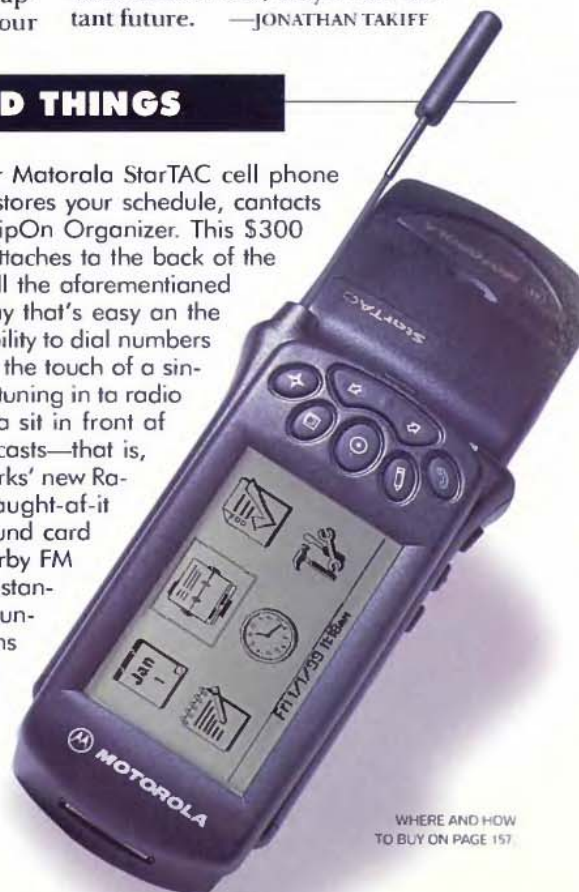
up-
our

tant future. —JONATHAN TAKIFF

D THINGS

r Motorola StarTAC cell phone
stores your schedule, contacts
ipOn Organizer. This $300
ttaches to the back of the
l the aforementioned
y that's easy on the
bility to dial numbers
the touch of a sin-
tuning in to radio
a sit in front of
casts—that is,
rks' new Ra-
ught-of-it
und card
rby FM
stan-
un-
ns

StarTAC

Fri 1/1/99 11:16am

Jan 1

MOTOROLA

WHERE AND HOW TO BUY ON PAGE 157